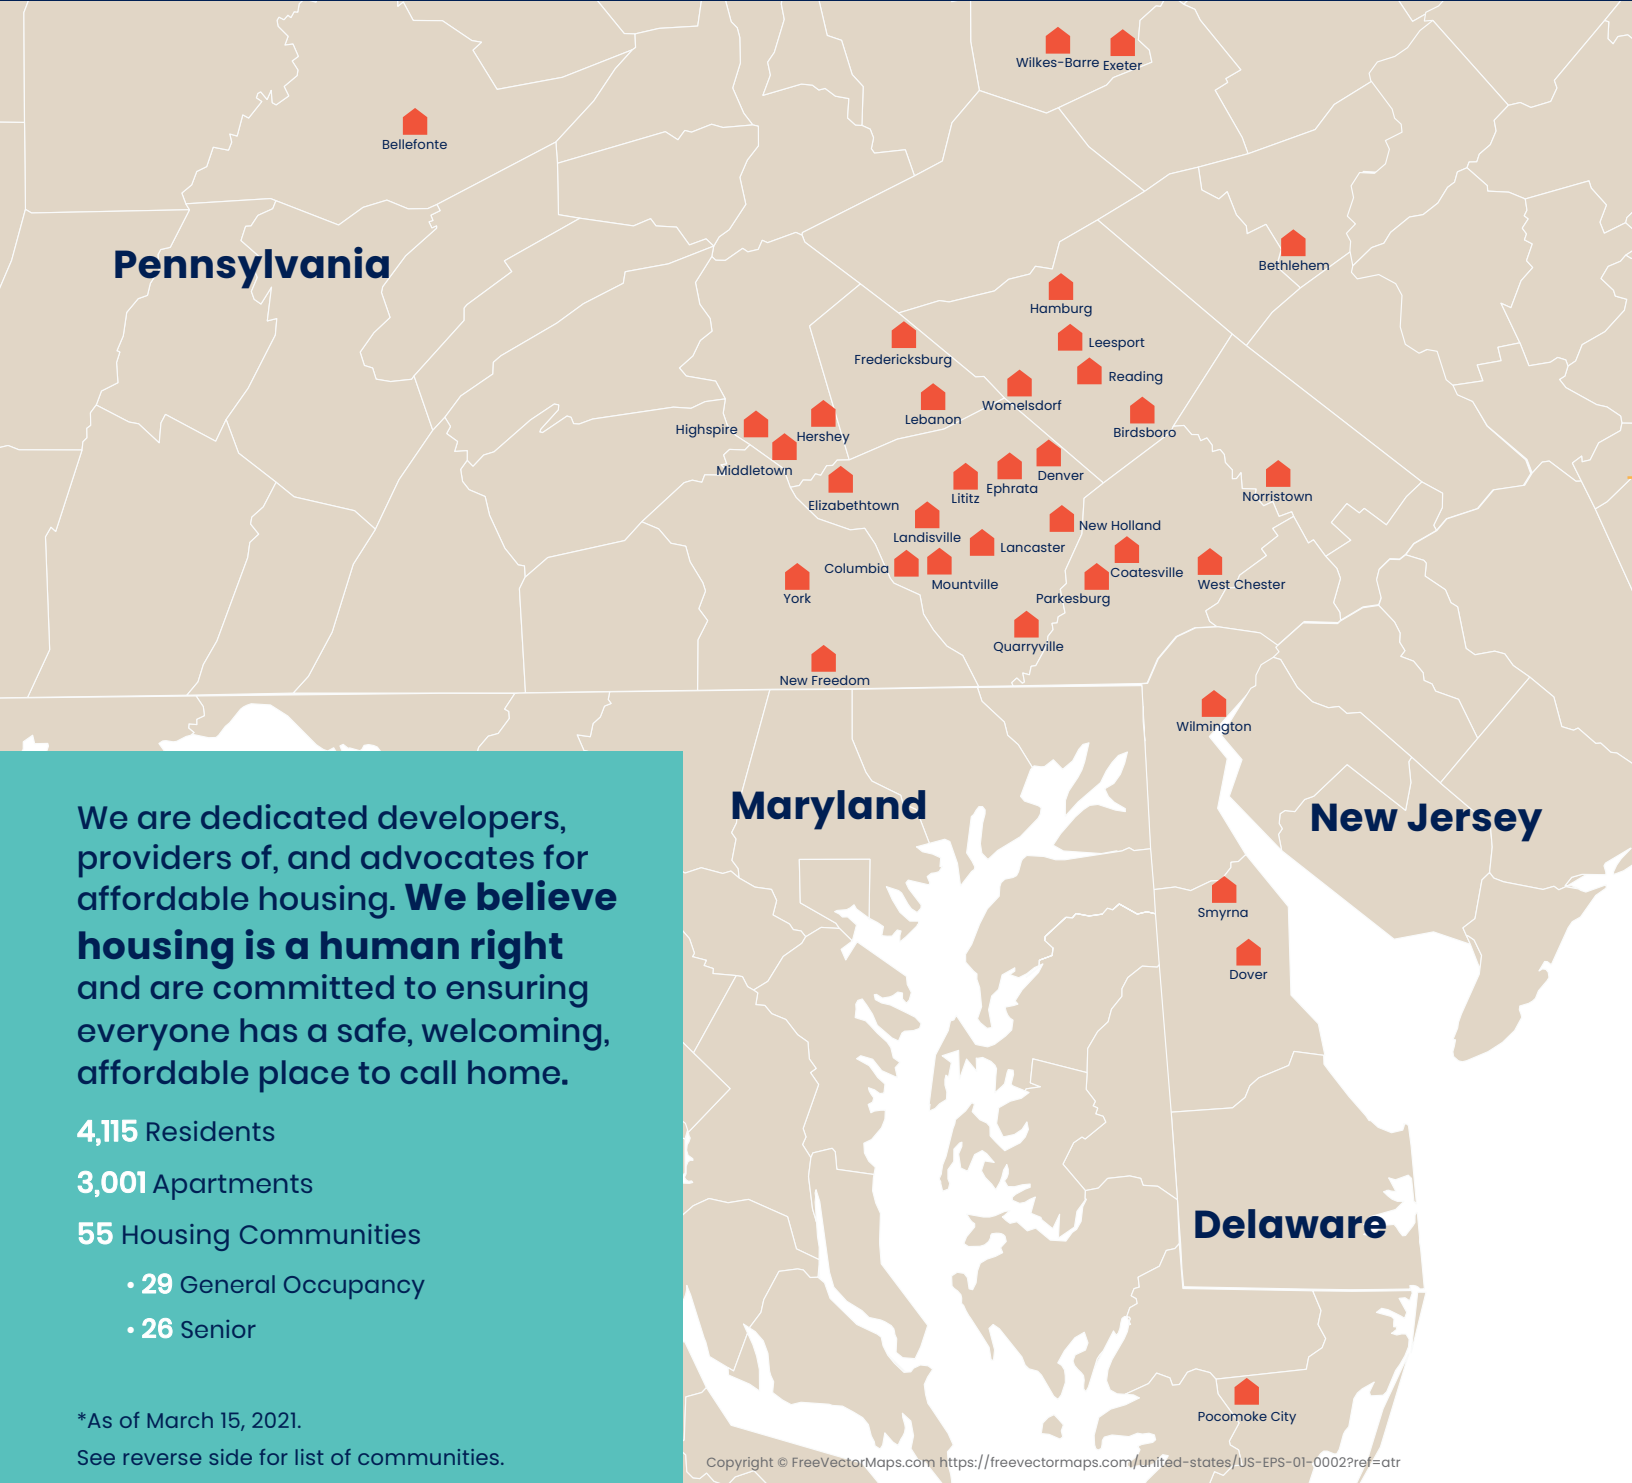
Wilkes-Barre Exeter

Bellefonte

Pennsylvania

Bethlehem

Hamburg

Leesport

Fredericksburg

Reading

Womelsdorf

Lebanon

Birdsboro

Highspire

Hershey

Middletown

Denver

Lititz

Ephrata

Norristown

Elizabethtown

New Holland

Landisville

Lancaster

Columbia

Coatesville

West Chester

York

Mountville

Parkesburg

Quarryville

New Freedom

Wilmington

Maryland

New Jersey

Smyrna

Dover

Delaware

Pocomoke City

We are dedicated developers, providers of, and advocates for affordable housing. **We believe housing is a human right** and are committed to ensuring everyone has a safe, welcoming, affordable place to call home.

4,115 Residents

3,001 Apartments

55 Housing Communities

• 29 General Occupancy

• 26 Senior

*As of March 15, 2021.

See reverse side for list of communities.

Copyright © FreeVectorMaps.com https://freevectormaps.com/united-states/US-EPS-01-0002?ref=atr